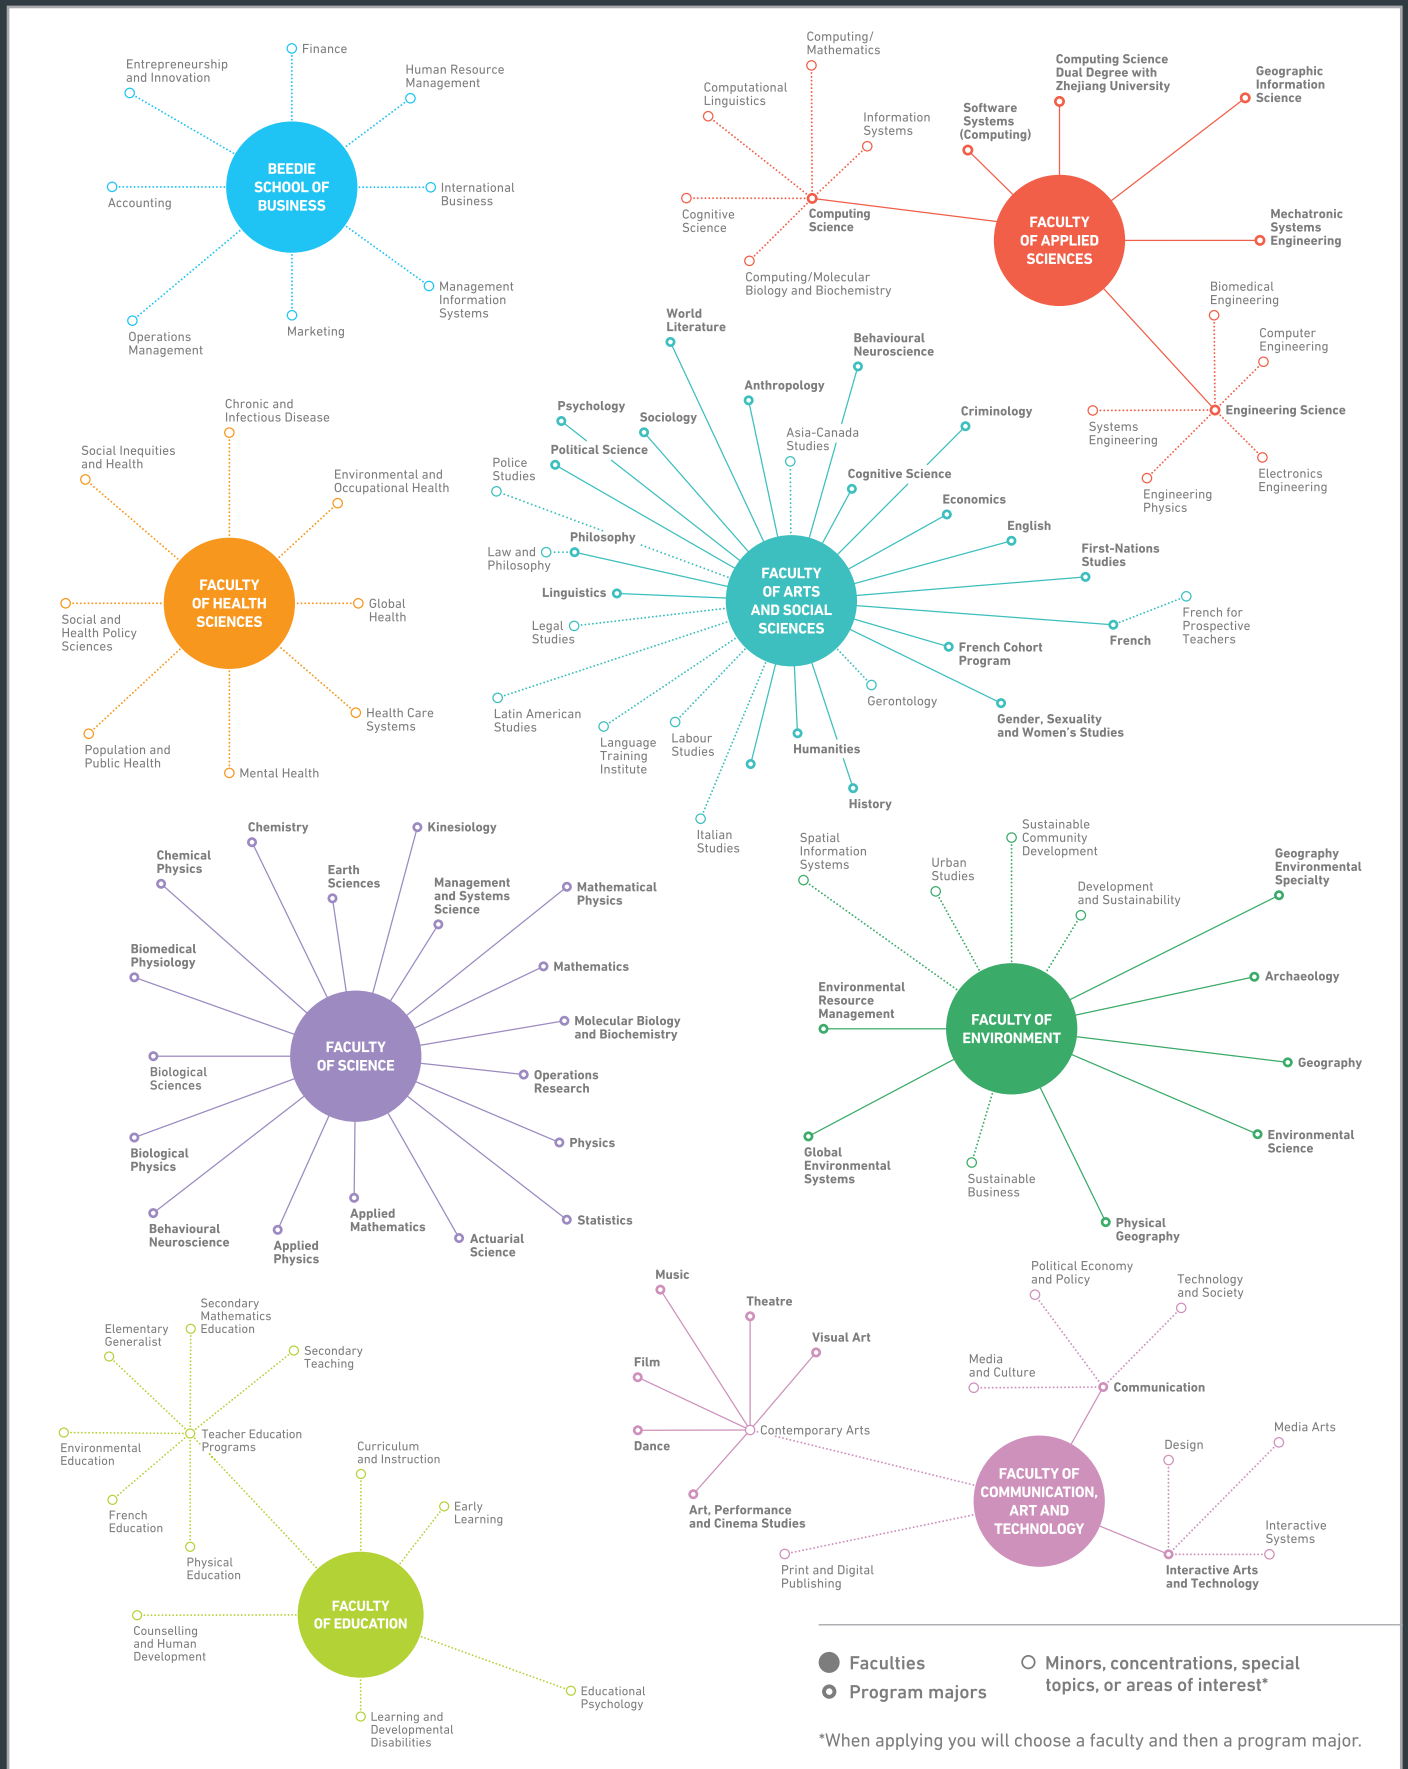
BEEDIE SCHOOL OF BUSINESS
Finance
Entrepreneurship and Innovation
Human Resource Management
Accounting
International Business
Operations Management
Marketing
Management Information Systems

Computing/ Mathematics
Computational Linguistics
Information Systems
Software Systems (Computing)
Computing Science Dual Degree with Zhejiang University
Geographic Information Science
Cognitive Science
Computing Science
Computing/Molecular Biology and Biochemistry
FACULTY OF APPLIED SCIENCES
Mechatronic Systems Engineering
Biomedical Engineering
Computer Engineering
Systems Engineering
Engineering Science
Electronics Engineering
Engineering Physics

World Literature
Behavioural Neuroscience
Anthropology
Psychology
Sociology
Criminology
Asia-Canada Studies
Political Science
Police Studies
Cognitive Science
Economics
Philosophy
English
Law and Philosophy
First-Nations Studies
Linguistics
FACULTY OF ARTS AND SOCIAL SCIENCES
Legal Studies
French
French for Prospective Teachers
French Cohort Program
Gerontology
Latin American Studies
Gender, Sexuality and Women's Studies
Language Training Institute
Labour Studies
Humanities
History
Italian Studies

Chronic and Infectious Disease
Social Inequities and Health
Environmental and Occupational Health
FACULTY OF HEALTH SCIENCES
Global Health
Social and Health Policy Sciences
Health Care Systems
Population and Public Health
Mental Health

Chemistry
Kinesiology
Chemical Physics
Earth Sciences
Management and Systems Science
Mathematical Physics
Biomedical Physiology
Mathematics
Molecular Biology and Biochemistry
FACULTY OF SCIENCE
Biological Sciences
Operations Research
Biological Physics
Physics
Behavioural Neuroscience
Applied Physics
Applied Mathematics
Actuarial Science
Statistics

Spatial Information Systems
Sustainable Community Development
Urban Studies
Development and Sustainability
Geography Environmental Specialty
Archaeology
Environmental Resource Management
FACULTY OF ENVIRONMENT
Geography
Environmental Science
Global Environmental Systems
Sustainable Business
Physical Geography

Secondary Mathematics Education
Elementary Generalist
Secondary Teaching
Environmental Education
Teacher Education Programs
Curriculum and Instruction
Early Learning
French Education
Physical Education
FACULTY OF EDUCATION
Counselling and Human Development
Educational Psychology
Learning and Developmental Disabilities

Music
Theatre
Visual Art
Film
Dance
Contemporary Arts
Art, Performance and Cinema Studies
Political Economy and Policy
Technology and Society
Media and Culture
Communication
FACULTY OF COMMUNICATION, ART AND TECHNOLOGY
Design
Media Arts
Interactive Systems
Print and Digital Publishing
Interactive Arts and Technology

Faculties
Program majors
Minors, concentrations, special topics, or areas of interest*
*When applying you will choose a faculty and then a program major.